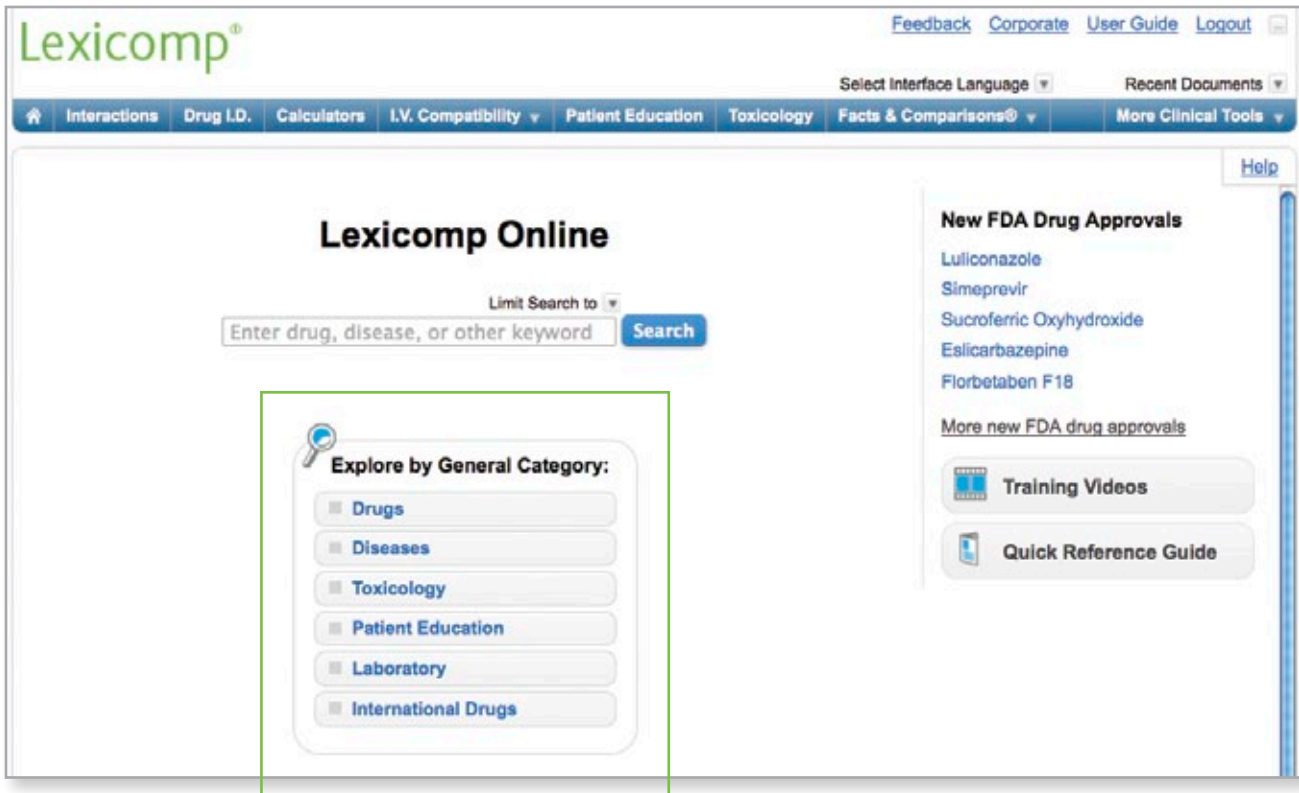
Lexicomp®

Feedback Corporate User Guide Logout

Select Interface Language Recent Documents

Interactions | Drug I.D. | Calculators | I.V. Compatibility | Patient Education | Toxicology | Facts & Comparisons® | More Clinical Tools

Help

Lexicomp Online

Limit Search to

Enter drug, disease, or other keyword Search

Explore by General Category:

Drugs

Diseases

Toxicology

Patient Education

Laboratory

International Drugs

New FDA Drug Approvals

Luliconazole

Simeprevir

Sucroferric Oxyhydroxide

Eslicarbazepine

Florbetaben F18

More new FDA drug approvals

Training Videos

Quick Reference Guide